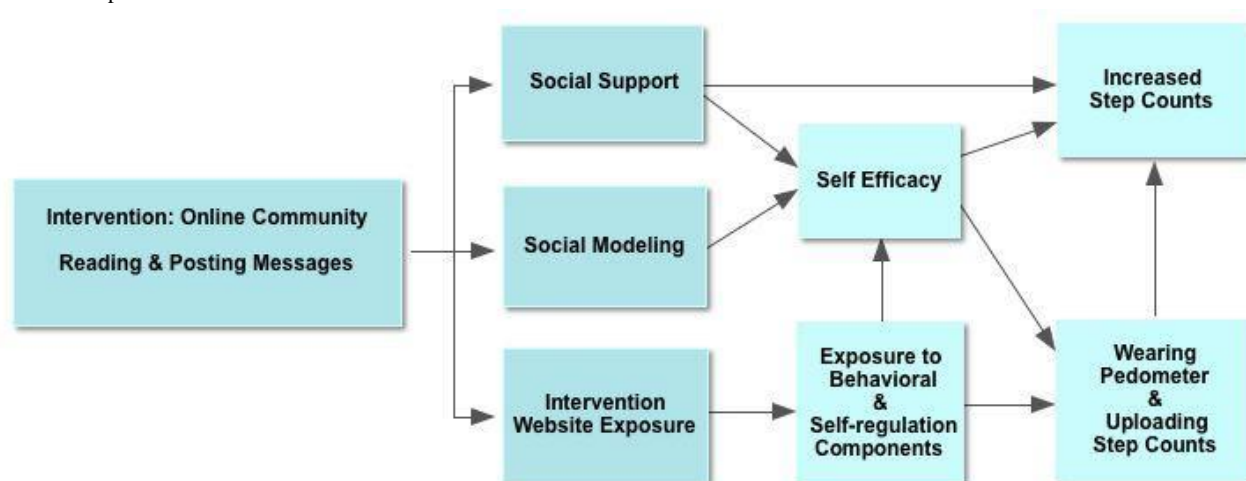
Intervention: Online Community
Reading & Posting Messages

Social Support

Social Modeling

Intervention Website Exposure

Self Efficacy

Exposure to Behavioral & Self-regulation Components

Increased Step Counts

Wearing Pedometer & Uploading Step Counts